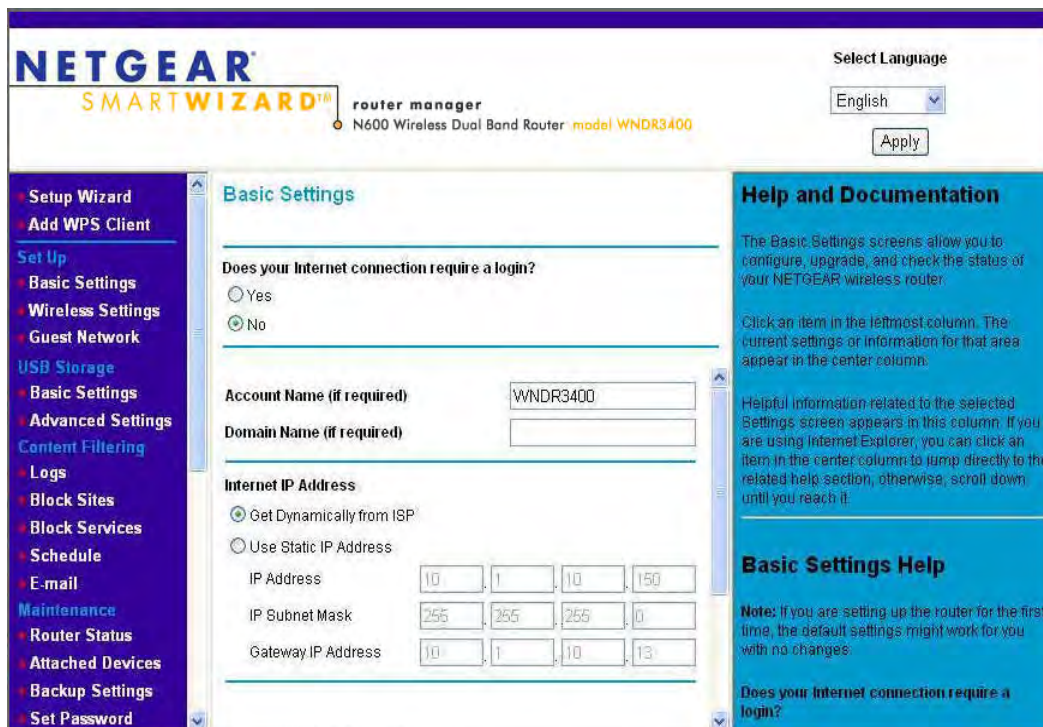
NETGEAR
SMARTWIZARD™
router manager
N600 Wireless Dual Band Router model WNDR3400

Select Language
English
Apply

Setup Wizard
Add WPS Client
Set Up
Basic Settings
Wireless Settings
Guest Network
USB Storage
Basic Settings
Advanced Settings
Content Filtering
Logs
Block Sites
Block Services
Schedule
E-mail
Maintenance
Router Status
Attached Devices
Backup Settings
Set Password

Basic Settings

Does your Internet connection require a login?
Yes
No

Account Name (if required) WNDR3400
Domain Name (if required)

Internet IP Address
Get Dynamically from ISP
Use Static IP Address

| | | | | |
|---|---|---|---|---|
| IP Address | 10 | 1 | 10 | 150 |
| IP Subnet Mask | 255 | 255 | 255 | 0 |
| Gateway IP Address | 10 | 1 | 10 | 13 |

Help and Documentation

The Basic Settings screens allow you to configure, upgrade, and check the status of your NETGEAR wireless router.

Click an item in the leftmost column. The current settings or information for that area appear in the center column.

Helpful information related to the selected Settings screen appears in this column. If you are using Internet Explorer, you can click an item in the center column to jump directly to the related help section, otherwise, scroll down until you reach it.

Basic Settings Help

Note: If you are setting up the router for the first time, the default settings might work for you with no changes.

Does your Internet connection require a login?